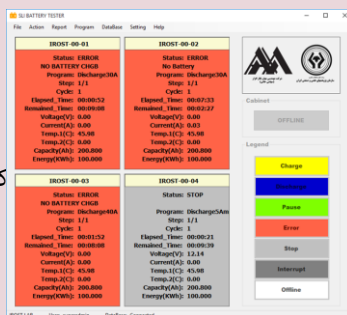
SLI BATTERY TESTER

File Action Report Program DataBase Setting Help

IROST-00-01
Status: ERROR
NO BATTERY CHGB
Program: Discharge30A
Step: 1/1
Cycle: 1
Elapsed_Time: 00:00:52
Remained_Time: 00:09:08
Voltage(V): 0.00
Current(A): 0.00
Temp.1(C): 45.98
Temp.2(C): 0.00
Capacity(Ah): 200.000
Energy(KWh): 100.000

IROST-00-02
Status: ERROR
No Battery
Program: Discharge30A
Step: 1/1
Cycle: 1
Elapsed_Time: 00:07:33
Remained_Time: 00:02:27
Voltage(V): 0.00
Current(A): 0.03
Temp.1(C): 45.98
Temp.2(C): 0.00
Capacity(Ah): 200.000
Energy(KWh): 100.000

IROST-00-03
Status: ERROR
NO BATTERY CHGB
Program: Discharge40A
Step: 1/1
Cycle: 1
Elapsed_Time: 00:01:52
Remained_Time: 00:08:08
Voltage(V): 0.00
Current(A): 0.00
Temp.1(C): 45.98
Temp.2(C): 0.00
Capacity(Ah): 200.000
Energy(KWh): 100.000

IROST-00-04
Status: STOP
Program: Discharge5Am
Step: 1/1
Cycle: 1
Elapsed_Time: 00:00:21
Remained_Time: 00:09:39
Voltage(V): 12.14
Current(A): 0.00
Temp.1(C): 45.98
Temp.2(C): 0.00
Capacity(Ah): 200.000
Energy(KWh): 100.000

Cabinet
OFFLINE

Legend
Charge
Discharge
Pause
Error
Stop
Interrupt
Offline